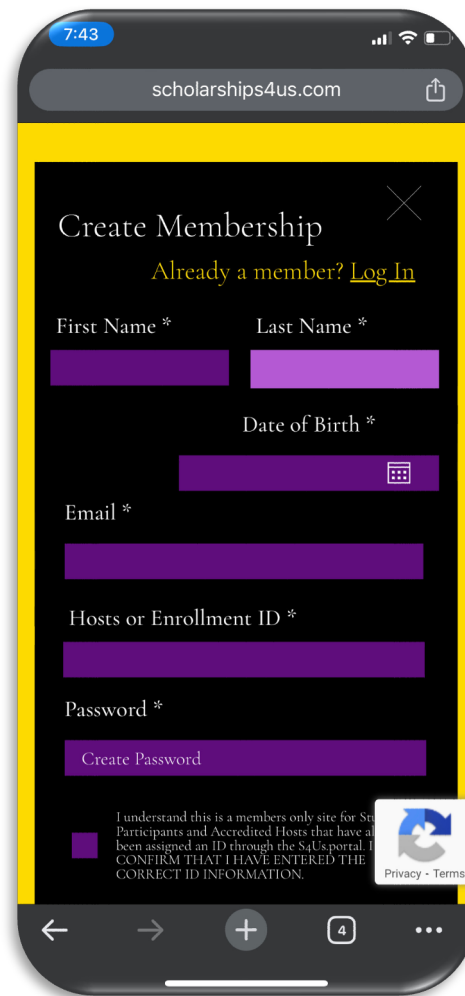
7:43

scholarships4us.com

Create Membership

Already a member? Log In

First Name *

Last Name *

Date of Birth *

Email *

Hosts or Enrollment ID *

Password *

Create Password

I understand this is a members only site for Stu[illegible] Participants and Accredited Hosts that have al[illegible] been assigned an ID through the S4Us.portal. I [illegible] CONFIRM THAT I HAVE ENTERED THE CORRECT ID INFORMATION.

Privacy - Terms

4